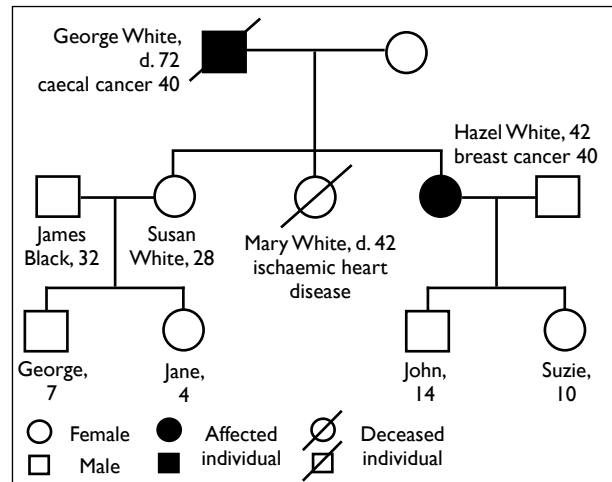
George White, d. 72
caecal cancer 40

Hazel White, 42
breast cancer 40

James Black, 32

Susan White, 28

Mary White, d. 42
ischaemic heart disease

George, 7

Jane, 4

John, 14

Suzie, 10

Female
Male
Affected individual
Deceased individual